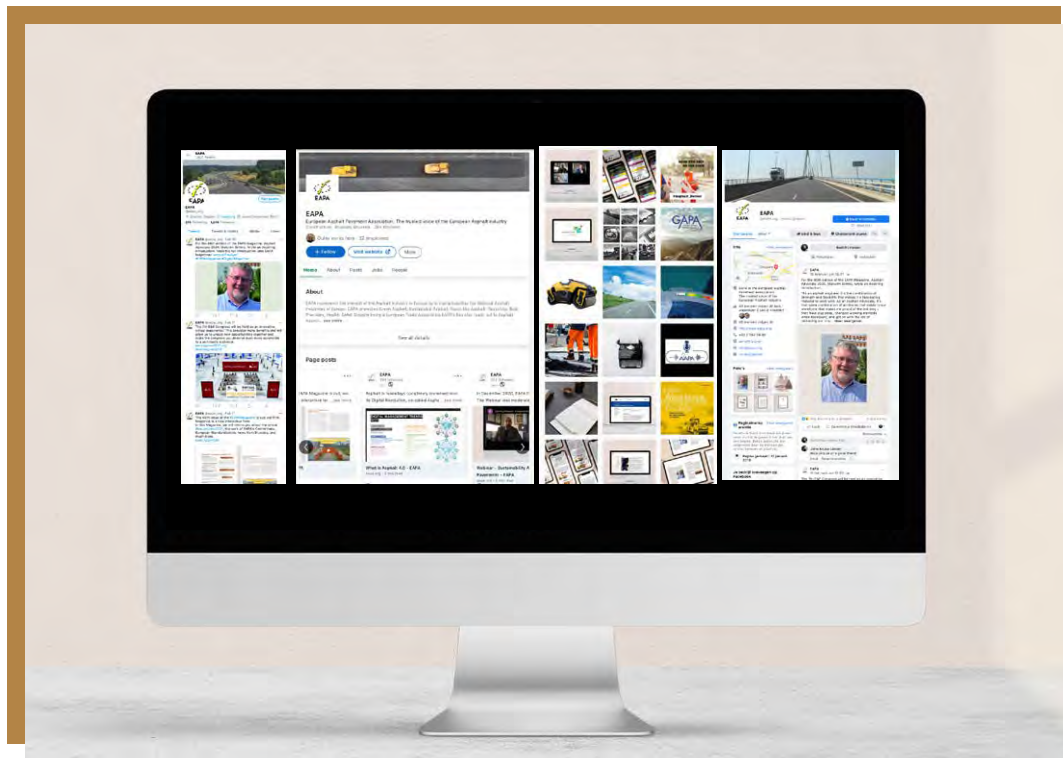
EAPA

European Asphalt Pavement Association. The trusted voice of the European Asphalt Industry

+ Follow

Visit website

More

Home

About

Posts

Jobs

People

About

See all details

Page posts

EAPA

What is Asphalt 4.0 - EAPA

Webinar - Sustainability & Pavement - EAPA

GAPA

EAPA

Send message